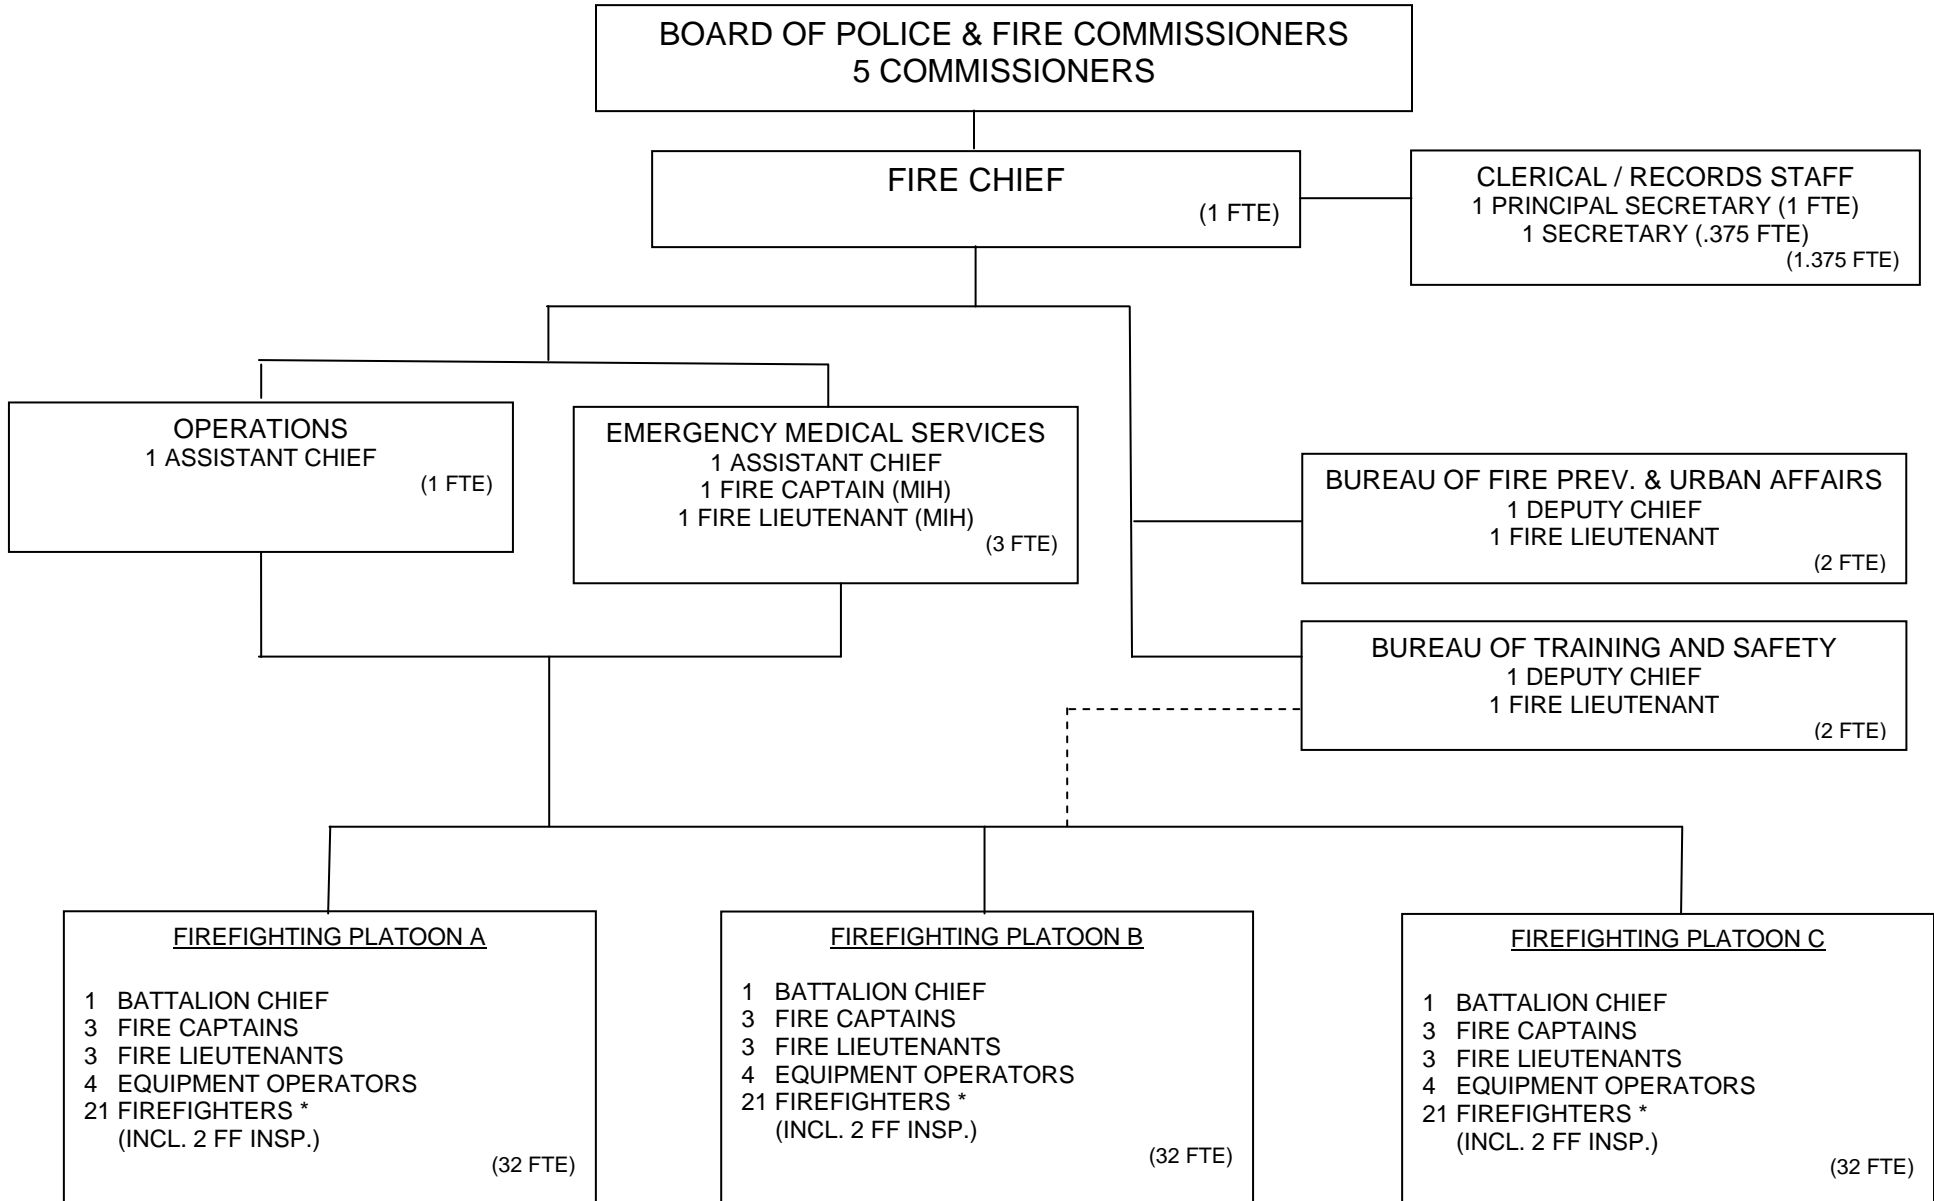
BOARD OF POLICE & FIRE COMMISSIONERS
5 COMMISSIONERS

FIRE CHIEF
(1 FTE)

CLERICAL / RECORDS STAFF
1 PRINCIPAL SECRETARY (1 FTE)
1 SECRETARY (.375 FTE)
(1.375 FTE)

OPERATIONS
1 ASSISTANT CHIEF
(1 FTE)

EMERGENCY MEDICAL SERVICES
1 ASSISTANT CHIEF
1 FIRE CAPTAIN (MIH)
1 FIRE LIEUTENANT (MIH)
(3 FTE)

BUREAU OF FIRE PREV. & URBAN AFFAIRS
1 DEPUTY CHIEF
1 FIRE LIEUTENANT
(2 FTE)

BUREAU OF TRAINING AND SAFETY
1 DEPUTY CHIEF
1 FIRE LIEUTENANT
(2 FTE)

FIREFIGHTING PLATOON A

1 BATTALION CHIEF
3 FIRE CAPTAINS
3 FIRE LIEUTENANTS
4 EQUIPMENT OPERATORS
21 FIREFIGHTERS *
(INCL. 2 FF INSP.)
(32 FTE)

FIREFIGHTING PLATOON B

1 BATTALION CHIEF
3 FIRE CAPTAINS
3 FIRE LIEUTENANTS
4 EQUIPMENT OPERATORS
21 FIREFIGHTERS *
(INCL. 2 FF INSP.)
(32 FTE)

FIREFIGHTING PLATOON C

1 BATTALION CHIEF
3 FIRE CAPTAINS
3 FIRE LIEUTENANTS
4 EQUIPMENT OPERATORS
21 FIREFIGHTERS *
(INCL. 2 FF INSP.)
(32 FTE)